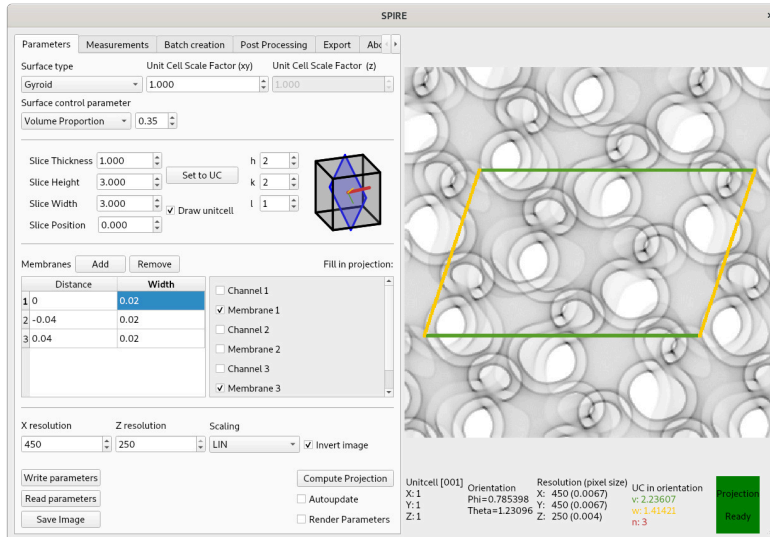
SPIRE

Parameters | Measurements | Batch creation | Post Processing | Export | Abo

Surface type
Gyroid

Unit Cell Scale Factor (xy)
1.000

Unit Cell Scale Factor (z)
1.000

Surface control parameter
Volume Proportion
0.35

Slice Thickness 1.000
Slice Height 3.000
Slice Width 3.000
Slice Position 0.000

Set to UC

Draw unitcell

h 2
k 2
l 1

Membranes Add Remove

Fill in projection:

| | Distance | Width |
|---|---|---|
| 1 | 0 | 0.02 |
| 2 | -0.04 | 0.02 |
| 3 | 0.04 | 0.02 |

Channel 1
Membrane 1
Channel 2
Membrane 2
Channel 3
Membrane 3

X resolution
450

Z resolution
250

Scaling
LIN

Invert image

Write parameters
Read parameters
Save Image

Compute Projection
Autoupdate
Render Parameters

Unitcell [001]
X: 1
Y: 1
Z: 1

Orientation
Phi=0.785398
Theta=1.23096

Resolution (pixel size)
X: 450 (0.0067)
Y: 450 (0.0067)
Z: 250 (0.004)

UC in orientation
v: 2.23607
w: 1.41421
n: 3

Projection
Ready